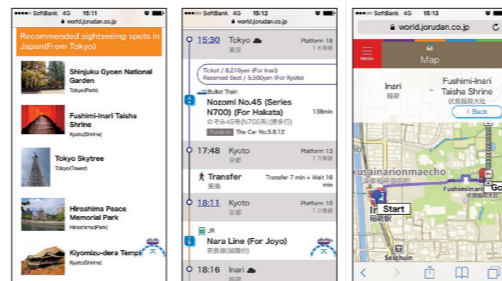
SoftBank 4G 15:11
world.jorudan.co.jp

Recommended sightseeing spots in Japan(From Tokyo)

Shinjuku Gyoen National Garden
Tokyo(Park)

Fushimi-Inari Taisha Shrine
Kyoto(Shrine)

Tokyo Skytree
Tokyo(Tower)

Hiroshima Peace Memorial Park
Hiroshima(Park)

Kiyomizu-dera Temple
Kyoto(Shrine)

SoftBank 4G 15:12
world.jorudan.co.jp

15:30 Tokyo
東京
Platform 18
1 番線

Ticket / 8,210yen (For Inari)
Reserved Seat / 5,500yen (For Kyoto)

Bullet Train
Nozomi No.45 (Series N700) (For Hakata)
のぞみ45号(N700系)(博多行)
138min
Position The Car No.5.8.12

17:48 Kyoto
京都
Platform 13
13 番線

Transfer
乗換
Transfer 7 min + Wait 16 min

18:11 Kyoto
京都
Platform 10
10 番線

JR
Nara Line (For Joyo)
奈良線(城陽行)

18:16 Inari
稲荷
Platform 1
1 番線

SoftBank 4G 15:13
world.jorudan.co.jp

MENU
Map

Inari
稲荷

Fushimi-Inari Taisha Shrine
伏見稲荷大社

Back

kusainarionmaecho

Fushimi-Inari

Start

Go

Seishuin